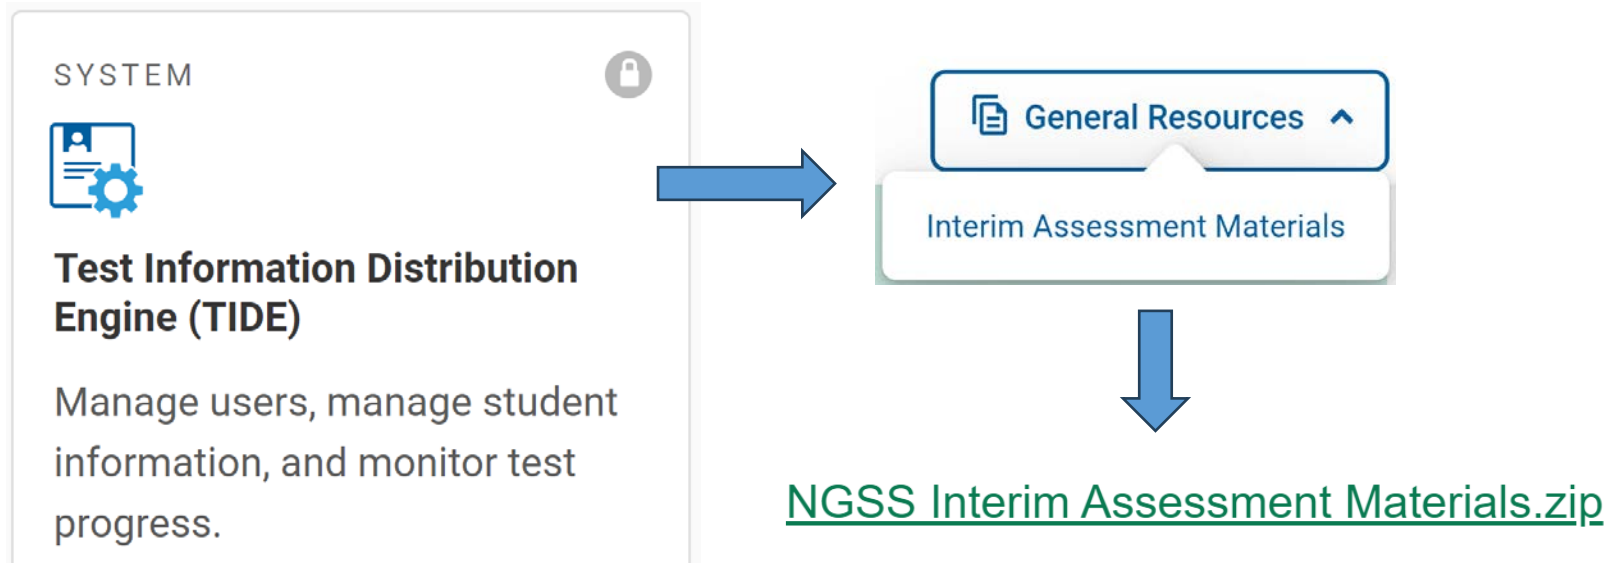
SYSTEM

Test Information Distribution Engine (TIDE)

Manage users, manage student information, and monitor test progress.

General Resources

Interim Assessment Materials

NGSS Interim Assessment Materials.zip